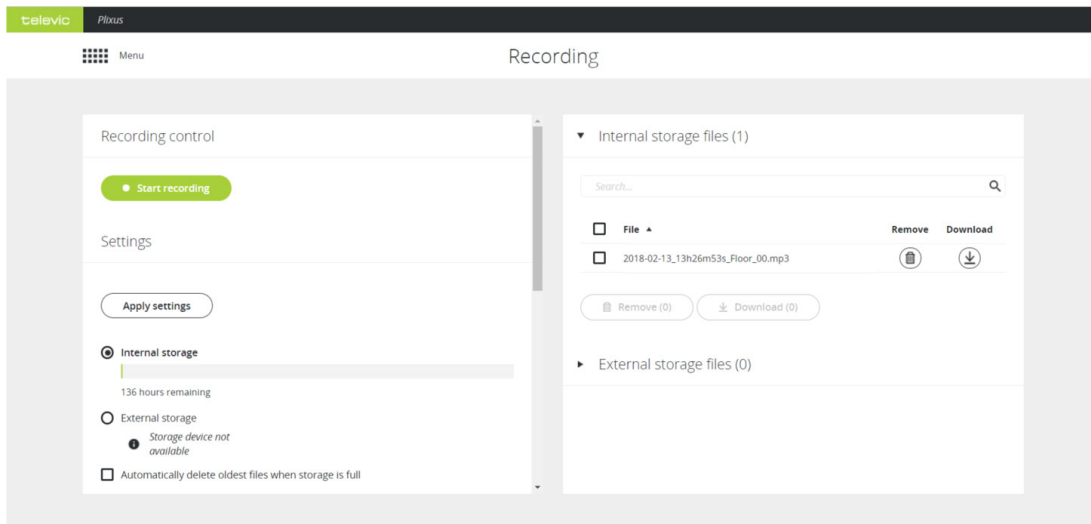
televic Plixus

Menu

Recording

Recording control

Start recording

Settings

Apply settings

Internal storage

136 hours remaining

External storage

Storage device not available

Automatically delete oldest files when storage is full

Internal storage files (1)

Search...

| | File ▲ | Remove | Download |
|---|---|---|---|
| | 2018-02-13_13h26m53s_Floor_00.mp3 | | |

Remove (0)

Download (0)

External storage files (0)